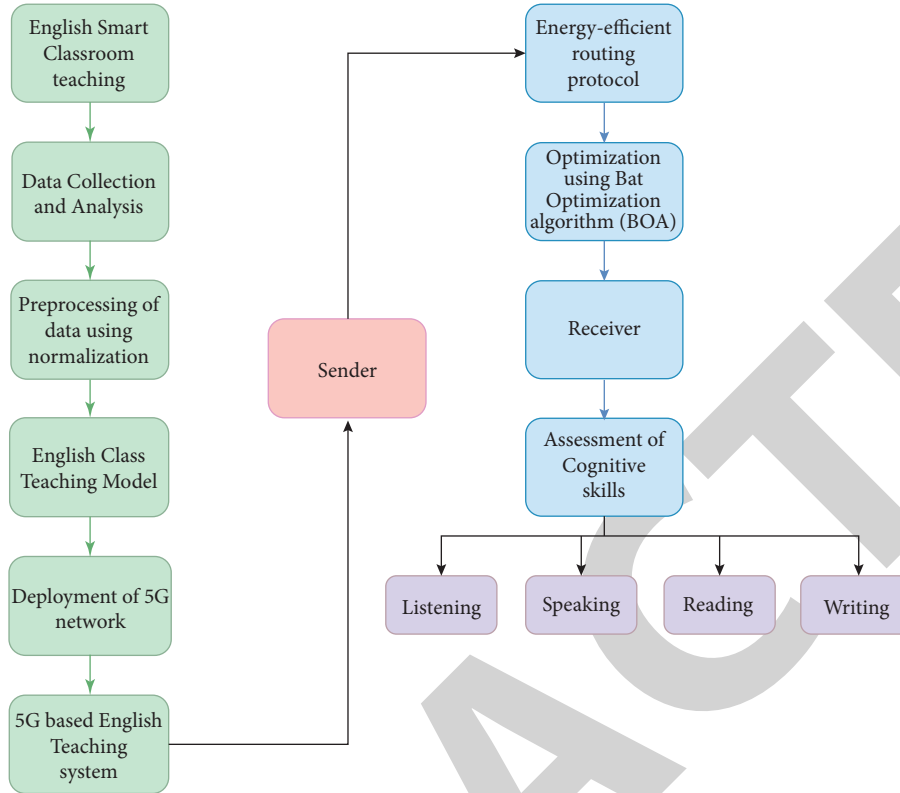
English Smart Classroom teaching

Data Collection and Analysis

Preprocessing of data using normalization

English Class Teaching Model

Deployment of 5G network

5G based English Teaching system

Sender

Energy-efficient routing protocol

Optimization using Bat Optimization algorithm (BOA)

Receiver

Assessment of Cognitive skills

Listening

Speaking

Reading

Writing

ACT